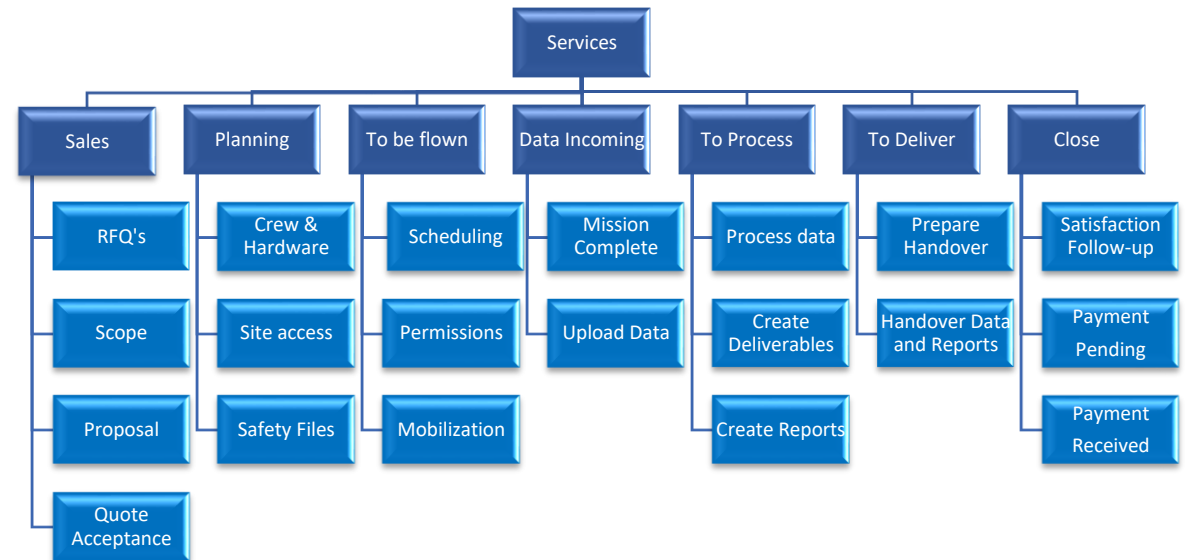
Services

Sales

RFQ's

Scope

Proposal

Quote Acceptance

Planning

Crew & Hardware

Site access

Safety Files

To be flown

Scheduling

Permissions

Mobilization

Data Incoming

Mission Complete

Upload Data

To Process

Process data

Create Deliverables

Create Reports

To Deliver

Prepare Handover

Handover Data and Reports

Close

Satisfaction Follow-up

Payment Pending

Payment Received